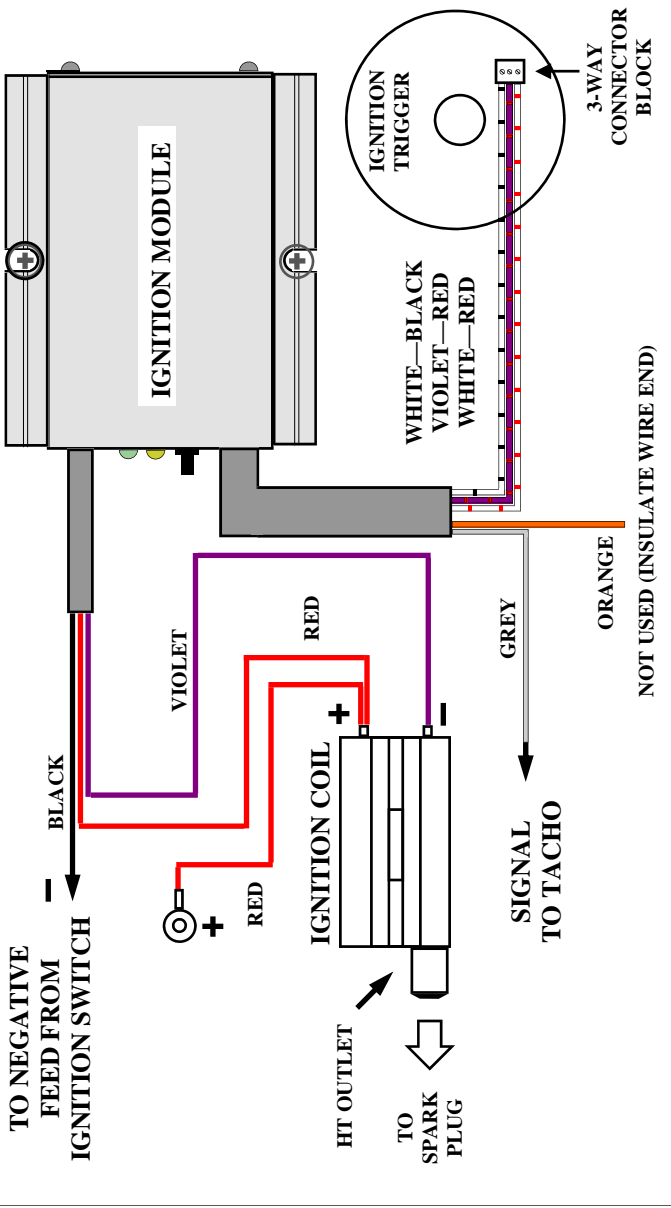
IGNITION MODULE

IGNITION TRIGGER

3-WAY CONNECTOR BLOCK

WHITE—BLACK
VIOLET—RED
WHITE—RED

NOT USED (INSULATE WIRE END)

ORANGE

GREY

SIGNAL TO TACHO

RED

VIOLET

+

−

IGNITION COIL

RED

+

BLACK

−

TO NEGATIVE FEED FROM IGNITION SWITCH

HT OUTLET

TO SPARK PLUG